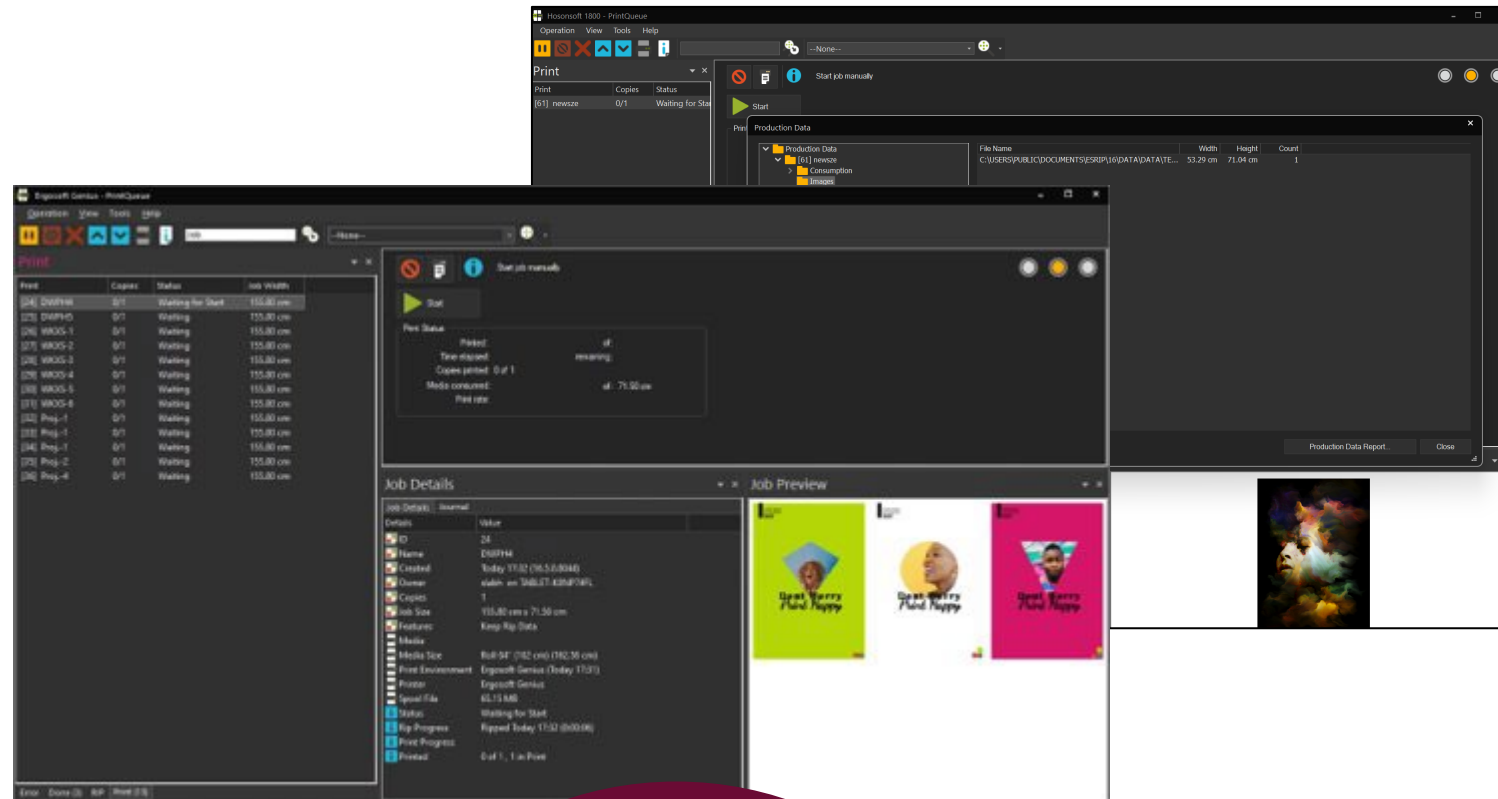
Hosonsoft 1800 - PrintQueue

Operation View Tools Help

--None--

Print

| Print | Copies | Status |
|---|---|---|
| [61] newsze | 0/1 | Waiting for Star |

Start job manually

Start

Prin

Production Data

Production Data
[61] newsze
Consumption
Images

| File Name | Width | Height | Count |
|---|---|---|---|
| C:\USERS\PUBLIC\DOCUMENTS\ESRIP\16\DATA\DATA\TE... | 53.29 cm | 71.04 cm | 1 |

Production Data Report... Close

Ergosoft Genius - PrintQueue

Operation View Tools Help

Job

--None--

Print

| Print | Copies | Status | Job Width |
|---|---|---|---|
| [24] DWPH4 | 0/1 | Waiting for Start | 155.80 cm |
| [25] DWPH5 | 0/1 | Waiting | 155.80 cm |
| [26] WKXS-1 | 0/1 | Waiting | 155.80 cm |
| [27] WKXS-2 | 0/1 | Waiting | 155.80 cm |
| [28] WKXS-3 | 0/1 | Waiting | 155.80 cm |
| [29] WKXS-4 | 0/1 | Waiting | 155.80 cm |
| [30] WKXS-5 | 0/1 | Waiting | 155.80 cm |
| [31] WKXS-6 | 0/1 | Waiting | 155.80 cm |
| [32] Proj.-1 | 0/1 | Waiting | 155.80 cm |
| [33] Proj.-1 | 0/1 | Waiting | 155.80 cm |
| [34] Proj.-1 | 0/1 | Waiting | 155.80 cm |
| [35] Proj.-2 | 0/1 | Waiting | 155.80 cm |
| [36] Proj.-4 | 0/1 | Waiting | 155.80 cm |

Start job manually

Start

Print Status
Printed: of:
Time elapsed: remaining:
Copies printed: 0 of 1
Media consumed: of: 71.50 cm
Print rate:

Job Details

Job Details Journal

| Details | Value |
|---|---|
| ID | 24 |
| Name | DWPH4 |
| Created | Today 17:02 (16.5.0.8044) |
| Owner | sladm on TABLET-K8NP7AFL |
| Copies | 1 |
| Job Size | 155.80 cm x 71.50 cm |
| Features | Keep Rip Data |
| Media | |
| Media Size | Roll 64" (162 cm) (162.56 cm) |
| Print Environment | Ergosoft Genius (Today 17:01) |
| Printer | Ergosoft Genius |
| Spool File | 65.15 MB |
| Status | Waiting for Start |
| Rip Progress | Ripped Today 17:02 (0:00:06) |
| Print Progress | |
| Printed | 0 of 1, 1 in Print |

Job Preview

Dont Worry Paint Happy
Dont Worry Paint Happy
Dont Worry Paint Happy

Error Done (3) Rip Print (13)